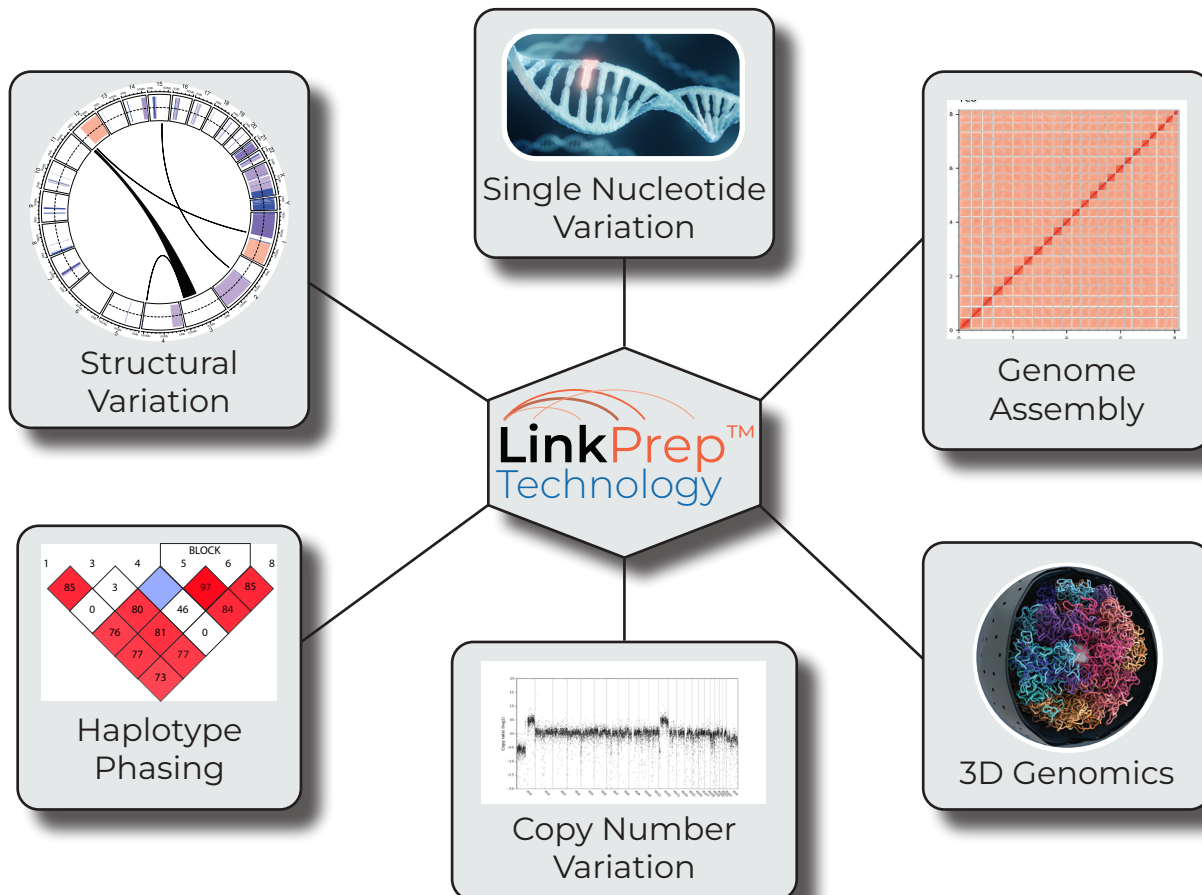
Single Nucleotide Variation

Structural Variation

Genome Assembly

LinkPrep™ Technology

BLOCK

1 3 4 5 6 8

85 3 97 85

0 80 46 84

76 81 0

77 77

73

Haplotype Phasing

Copy Number Variation

3D Genomics